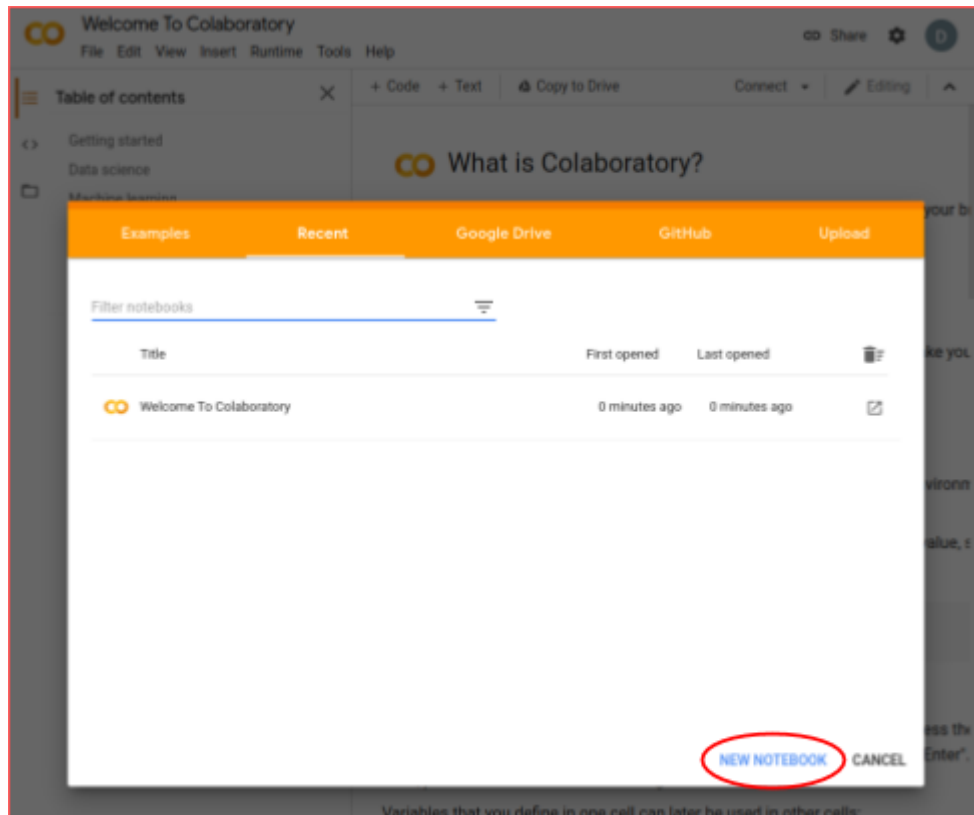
CO Welcome To Colaboratory
File Edit View Insert Runtime Tools Help
Share
D
Table of contents
Getting started
Data science
Machine learning
+ Code + Text Copy to Drive
Connect Editing
CO What is Colaboratory?
your b
ke you
vironn
alue, s
ess the
Enter".
Variables that you define in one cell can later be used in other cells:

Examples Recent Google Drive GitHub Upload
Filter notebooks

| Title | First opened | Last opened |
|---|---|---|
| Welcome To Colaboratory | 0 minutes ago | 0 minutes ago |

NEW NOTEBOOK CANCEL